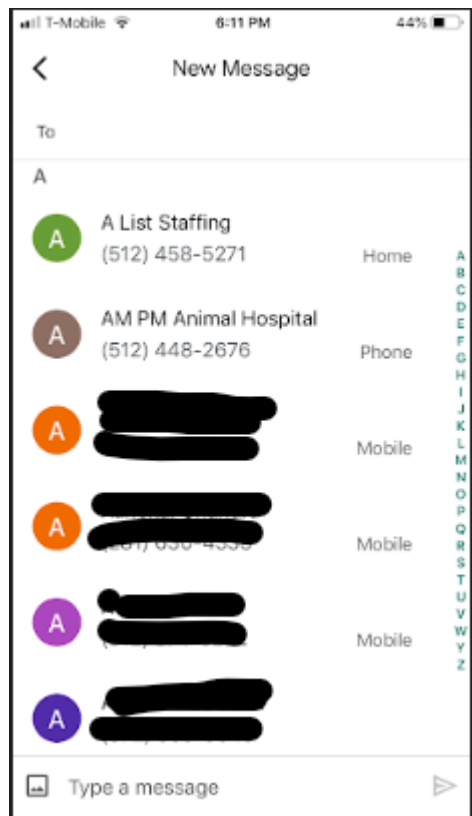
T-Mobile 6:11 PM 44%

New Message

To

A

A
A List Staffing
(512) 458-5271
Home

A
AM PM Animal Hospital
(512) 448-2676
Phone

A
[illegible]
Mobile

A
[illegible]
Mobile

A
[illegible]
Mobile

A
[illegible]

A B C D E F G H I J K L M N O P Q R S T U V W X Y Z

Type a message